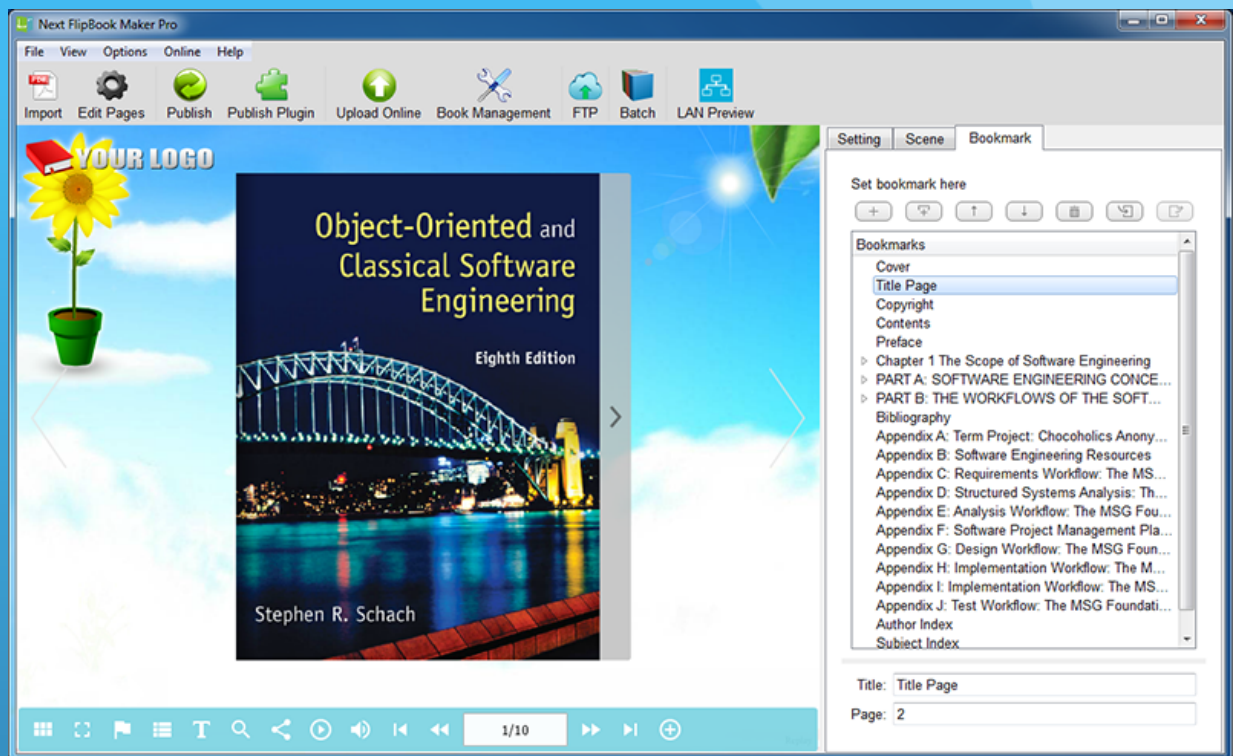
Next FlipBook Maker Pro

File View Options Online Help

Import Edit Pages Publish Publish Plugin Upload Online Book Management FTP Batch LAN Preview

YOUR LOGO

Object-Oriented and Classical Software Engineering

Eighth Edition

Stephen R. Schach

1/10

Setting Scene Bookmark

Set bookmark here

Bookmarks
Cover
Title Page
Copyright
Contents
Preface
Chapter 1 The Scope of Software Engineering
PART A: SOFTWARE ENGINEERING CONCE...
PART B: THE WORKFLOWS OF THE SOFT...
Bibliography
Appendix A: Term Project: Chocoholics Anony...
Appendix B: Software Engineering Resources
Appendix C: Requirements Workflow: The MSG...
Appendix D: Structured Systems Analysis: Th...
Appendix E: Analysis Workflow: The MSG Fou...
Appendix F: Software Project Management Pla...
Appendix G: Design Workflow: The MSG Foun...
Appendix H: Implementation Workflow: The M...
Appendix I: Implementation Workflow: The MS...
Appendix J: Test Workflow: The MSG Foundati...
Author Index
Subject Index

Title: Title Page
Page: 2